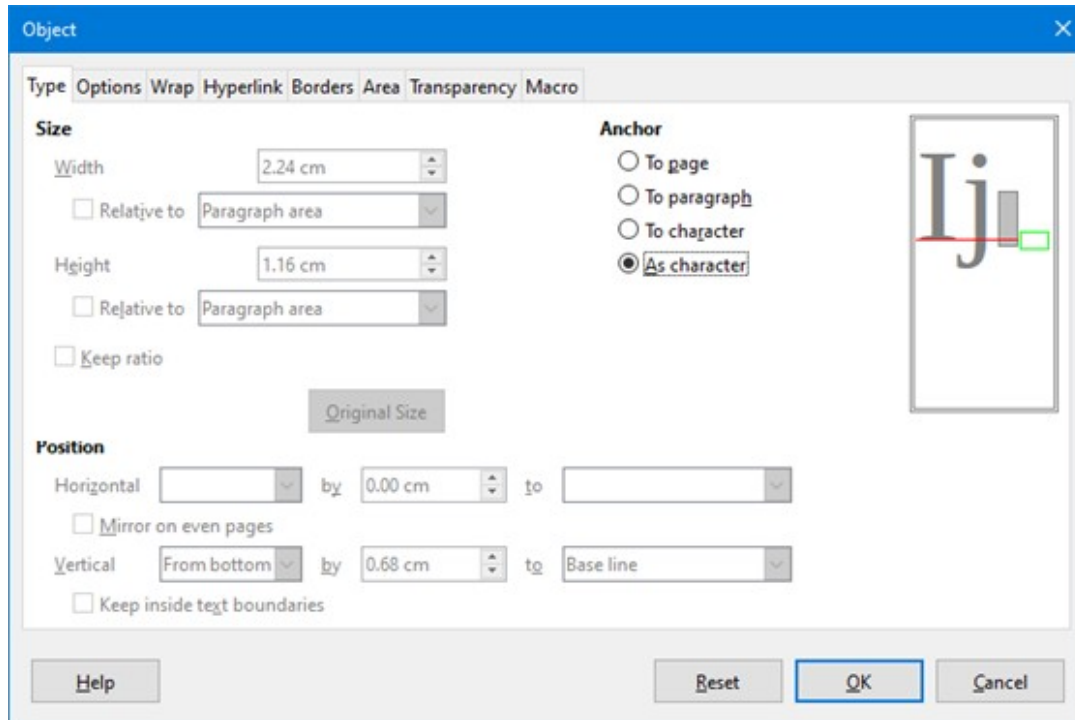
Object

Type Options Wrap Hyperlink Borders Area Transparency Macro

Size

Width 2.24 cm

Relative to Paragraph area

Height 1.16 cm

Relative to Paragraph area

Keep ratio

Original Size

Anchor

To page

To paragraph

To character

As character

Ij

Position

Horizontal by 0.00 cm to

Mirror on even pages

Vertical From bottom by 0.68 cm to Base line

Keep inside text boundaries

Help

Reset OK Cancel